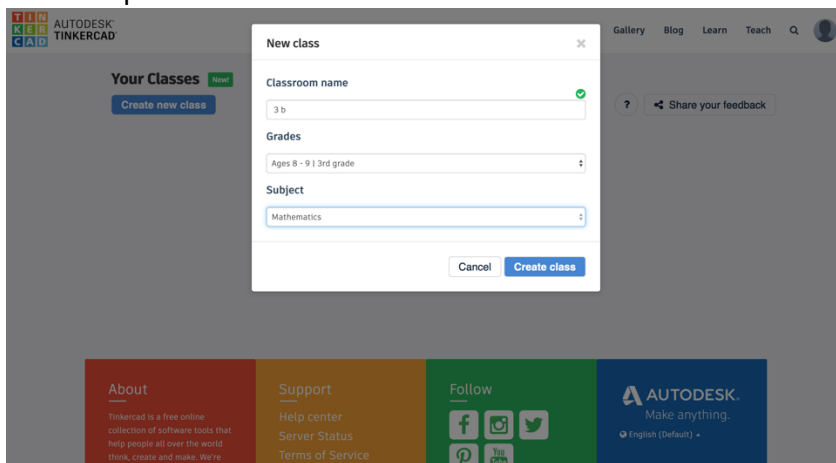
TIN KER CAD AUTODESK TINKERCAD

Gallery Blog Learn Teach

Your Classes New!

Create new class

? Share your feedback

New class ×

Classroom name

3 b

Grades

Ages 8 - 9 | 3rd grade

Subject

Mathematics

Cancel Create class

About

Tinkercad is a free online collection of software tools that help people all over the world think, create and make. We're

Support

Help center

Server Status

Terms of Service

Follow

AUTODESK.

Make anything.

English (Default)